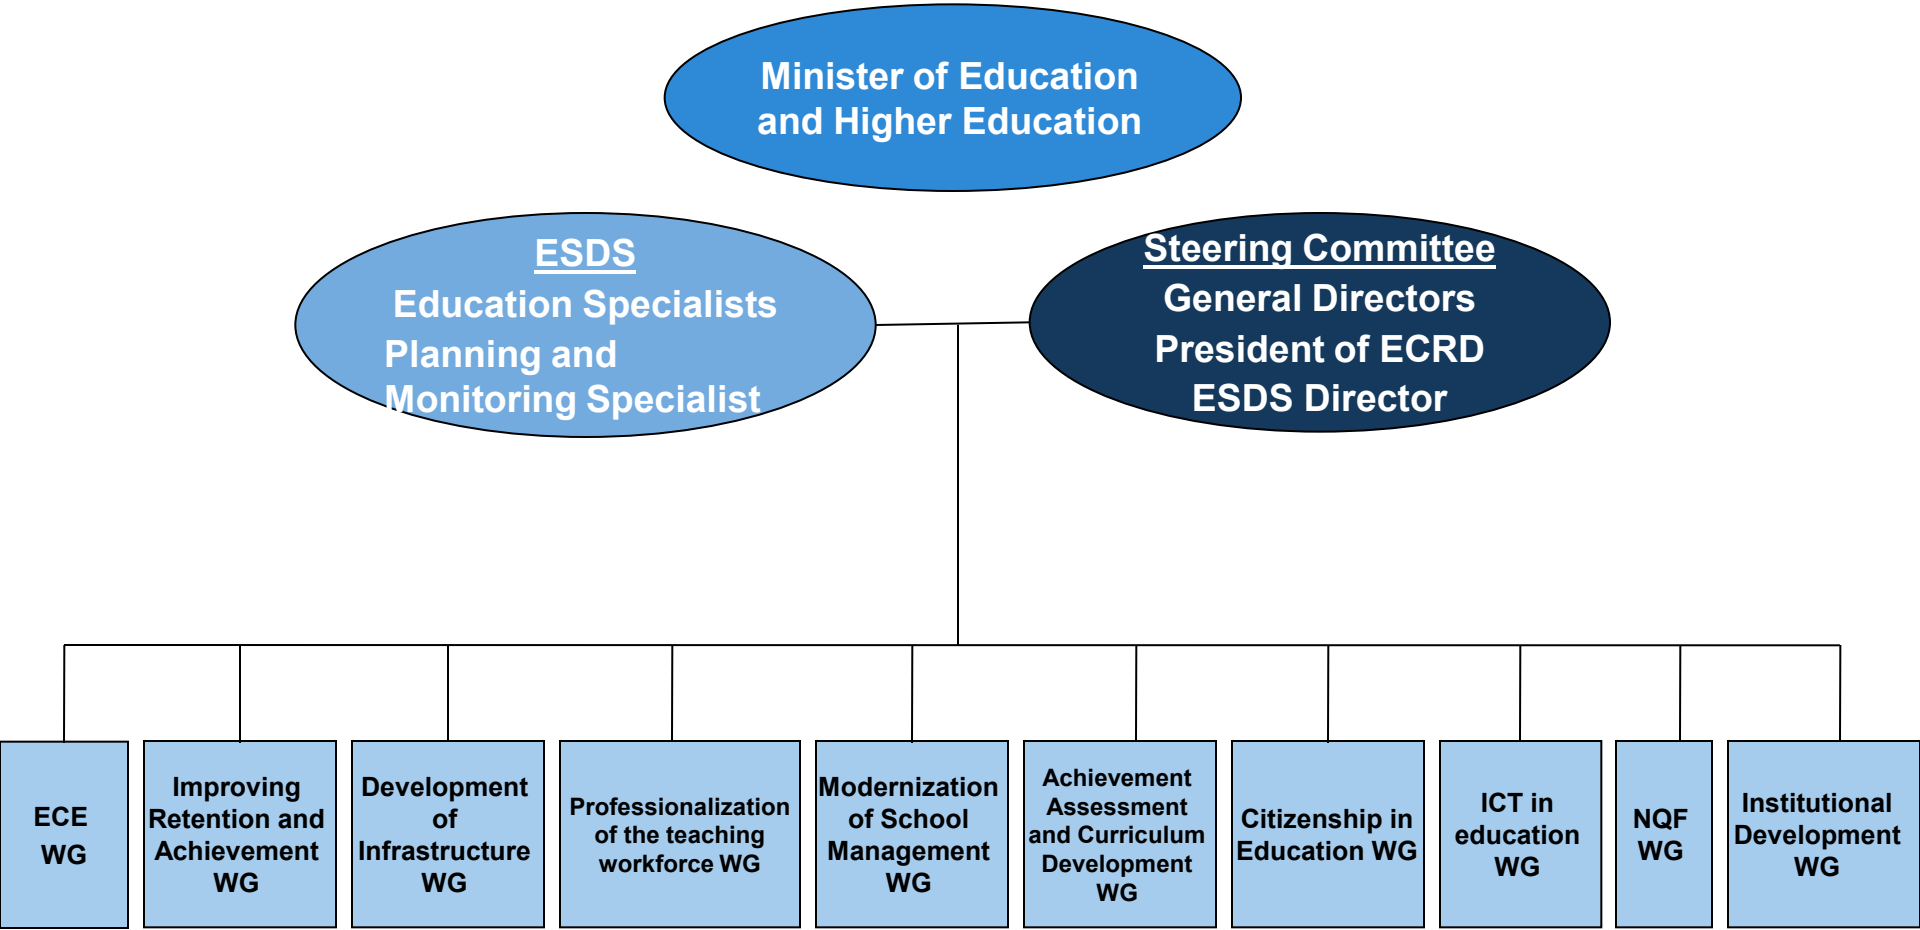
Minister of Education and Higher Education

ESDS
Education Specialists
Planning and Monitoring Specialist

Steering Committee
General Directors
President of ECRD
ESDS Director

ECE WG

Improving Retention and Achievement WG

Development of Infrastructure WG

Professionalization of the teaching workforce WG

Modernization of School Management WG

Achievement Assessment and Curriculum Development WG

Citizenship in Education WG

ICT in education WG

NQF WG

Institutional Development WG